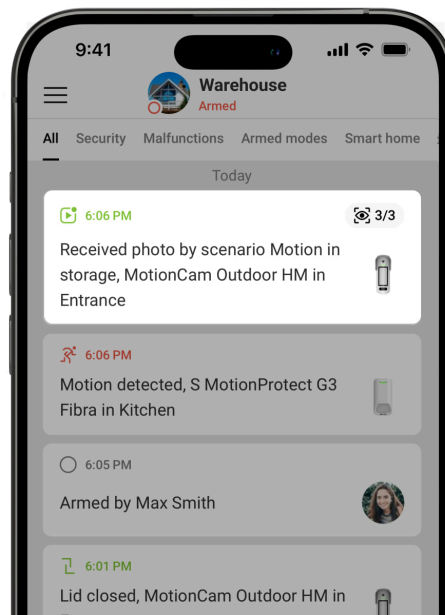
9:41

Warehouse
Armed

All Security Malfunctions Armed modes Smart home

Today

6:06 PM
3/3
Received photo by scenario Motion in storage, MotionCam Outdoor HM in Entrance

6:06 PM
Motion detected, S MotionProtect G3 Fibra in Kitchen

6:05 PM
Armed by Max Smith

6:01 PM
Lid closed, MotionCam Outdoor HM in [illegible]